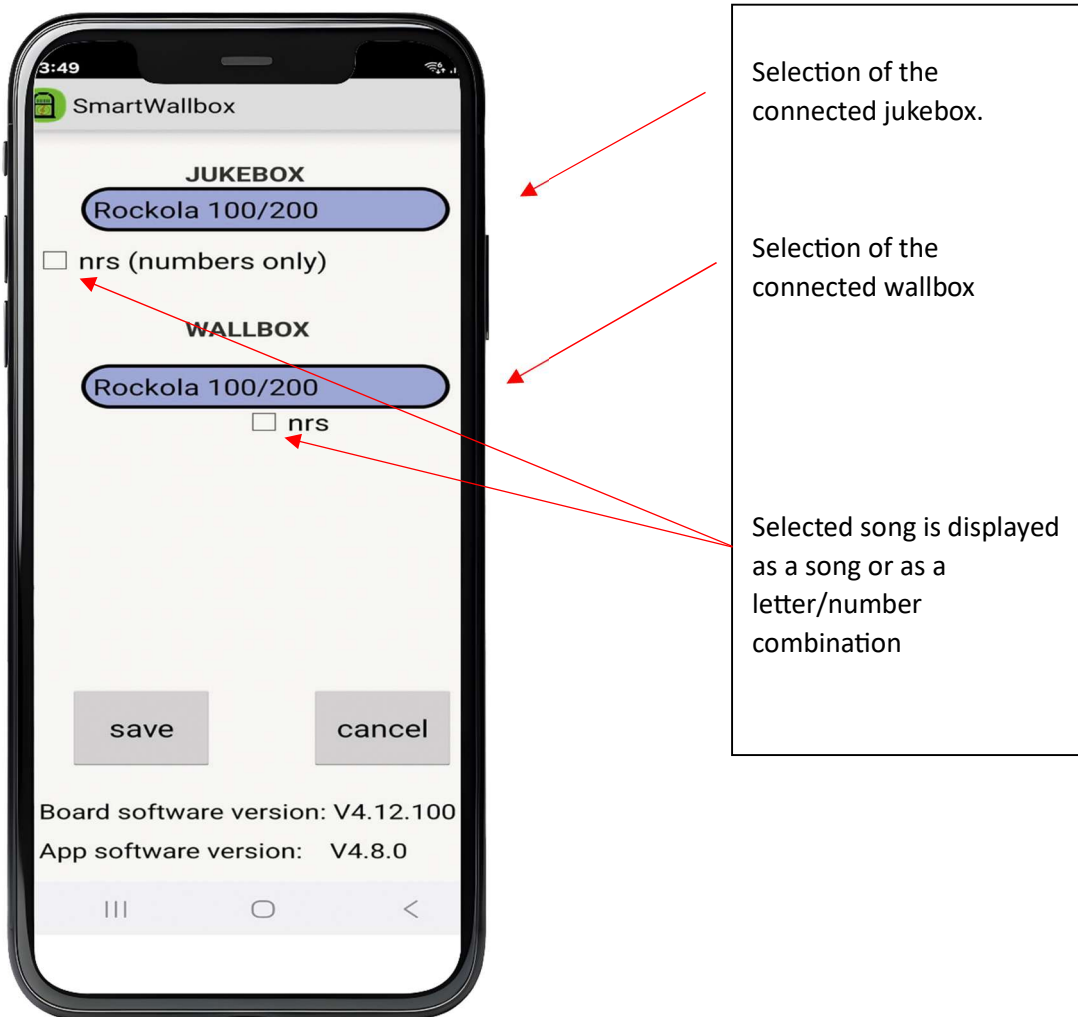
3:49

SmartWallbox

JUKEBOX

Rockola 100/200

nrs (numbers only)

WALLBOX

Rockola 100/200

nrs

save

cancel

Board software version: V4.12.100

App software version: V4.8.0

Selection of the connected jukebox.

Selection of the connected wallbox

Selected song is displayed as a song or as a letter/number combination